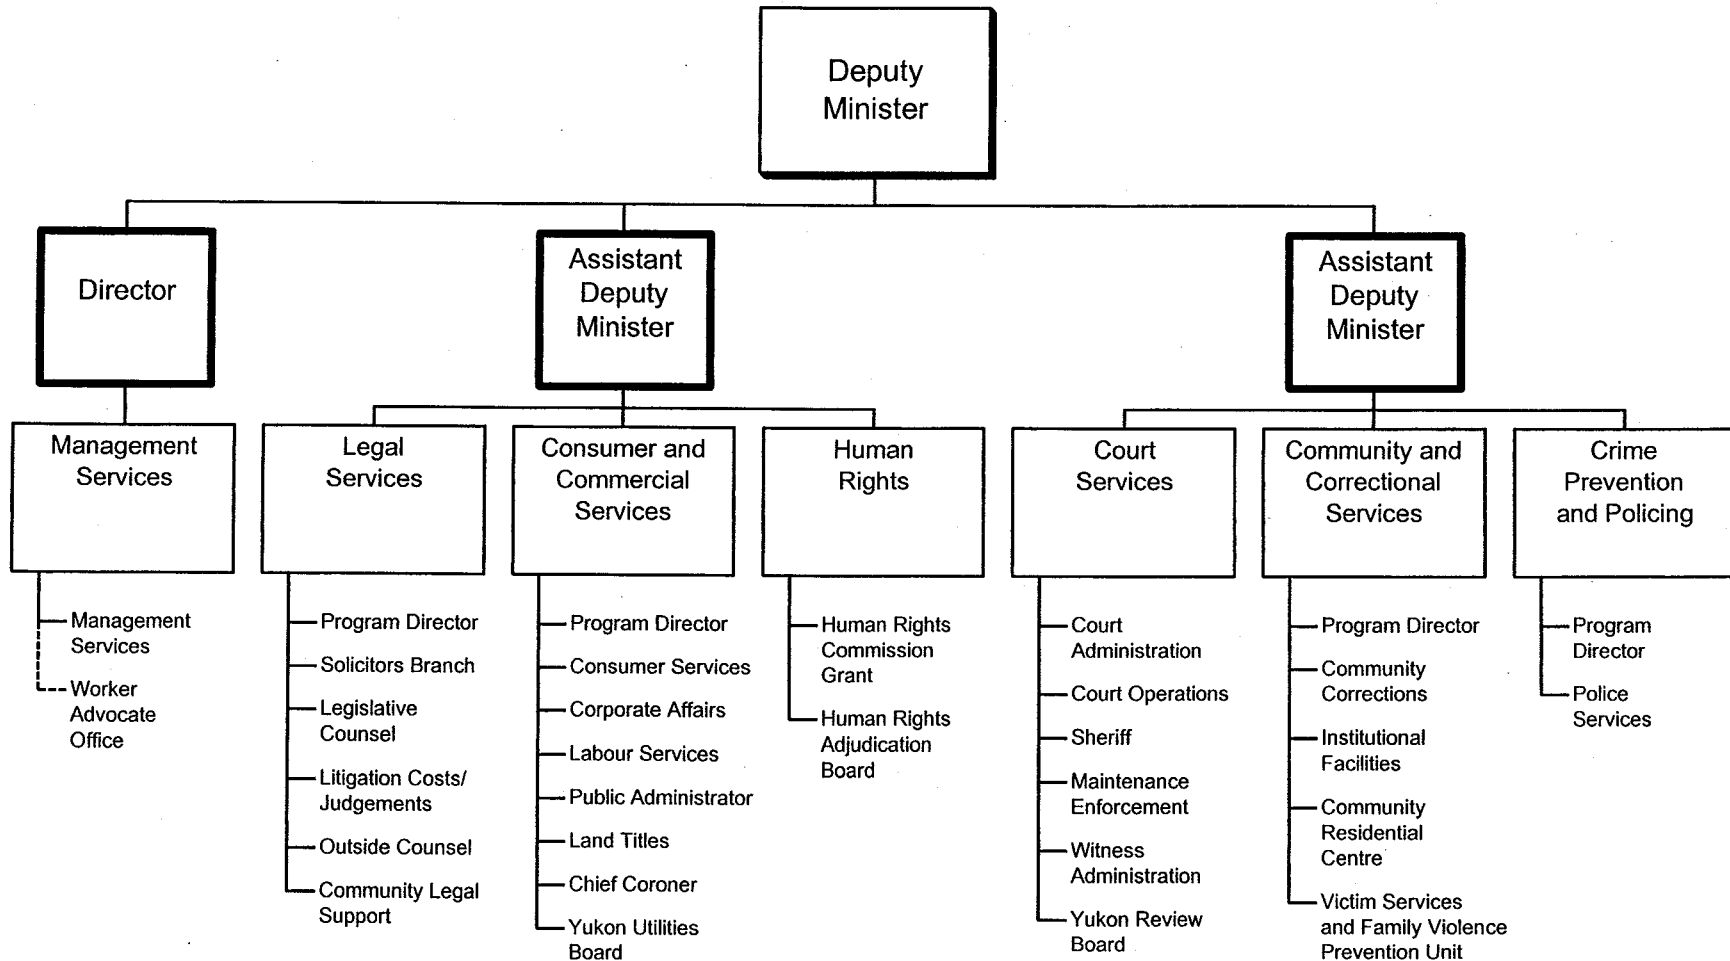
Deputy Minister

Director

Assistant Deputy Minister

Assistant Deputy Minister

Management Services

Management Services
Worker Advocate Office

Legal Services

Program Director
Solicitors Branch
Legislative Counsel
Litigation Costs/ Judgements
Outside Counsel
Community Legal Support

Consumer and Commercial Services

Program Director
Consumer Services
Corporate Affairs
Labour Services
Public Administrator
Land Titles
Chief Coroner
Yukon Utilities Board

Human Rights

Human Rights Commission Grant
Human Rights Adjudication Board

Court Services

Court Administration
Court Operations
Sheriff
Maintenance Enforcement
Witness Administration
Yukon Review Board

Community and Correctional Services

Program Director
Community Corrections
Institutional Facilities
Community Residential Centre
Victim Services and Family Violence Prevention Unit

Crime Prevention and Policing

Program Director
Police Services